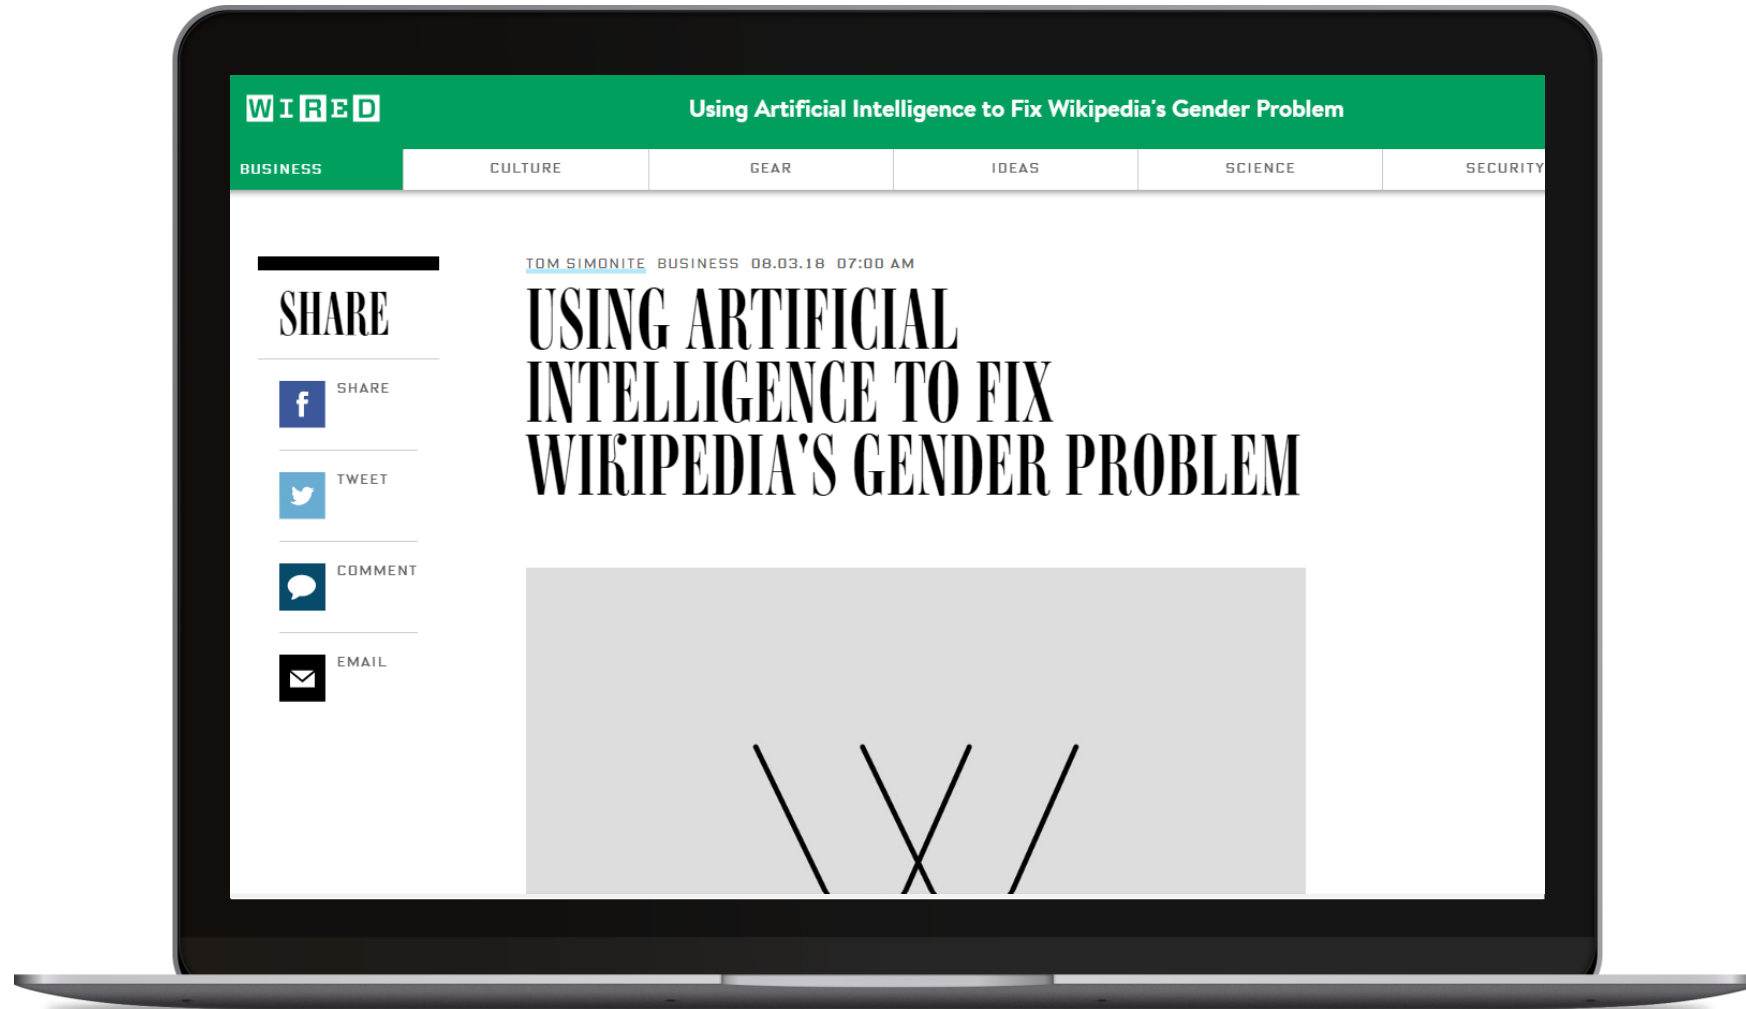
WIRED

Using Artificial Intelligence to Fix Wikipedia's Gender Problem

BUSINESS CULTURE GEAR IDEAS SCIENCE SECURITY

SHARE

SHARE

TWEET

COMMENT

EMAIL

TOM SIMONITE BUSINESS 08.03.18 07:00 AM

USING ARTIFICIAL INTELLIGENCE TO FIX WIKIPEDIA'S GENDER PROBLEM